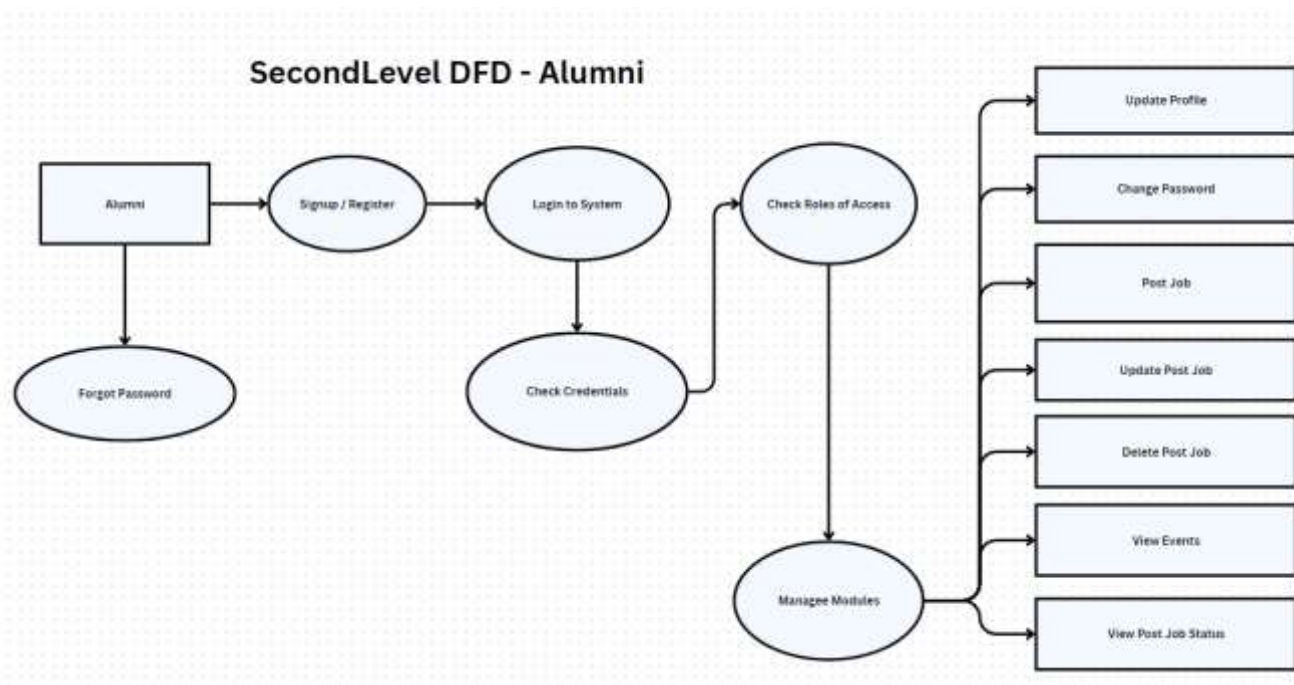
SecondLevel DFD - Alumni

Alumni

Signup / Register

Login to System

Check Roles of Access

Forgot Password

Check Credentials

Managee Modules

Update Profile

Change Password

Post Job

Update Post Job

Delete Post Job

View Events

View Post Job Status